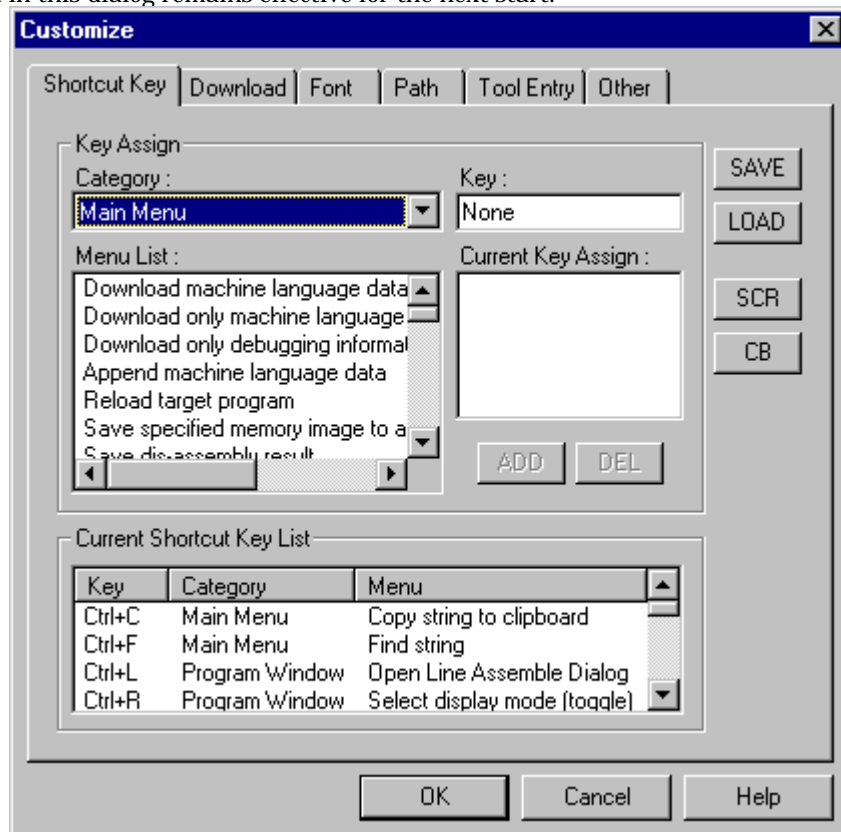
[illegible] this dialog remains effective for the next start.

Customize

Shortcut Key | Download | Font | Path | Tool Entry | Other

Key Assign

Category :

Main Menu

Key :

None

Menu List :

Download machine language data
Download only machine language
Download only debugging informat
Append machine language data
Reload target program
Save specified memory image to a
Save dis-assembly result

Current Key Assign :

ADD DEL

SAVE

LOAD

SCR

CB

Current Shortcut Key List

| Key | Category | Menu |
|---|---|---|
| Ctrl+C | Main Menu | Copy string to clipboard |
| Ctrl+F | Main Menu | Find string |
| Ctrl+L | Program Window | Open Line Assemble Dialog |
| Ctrl+R | Program Window | Select display mode (toggle) |

OK Cancel Help